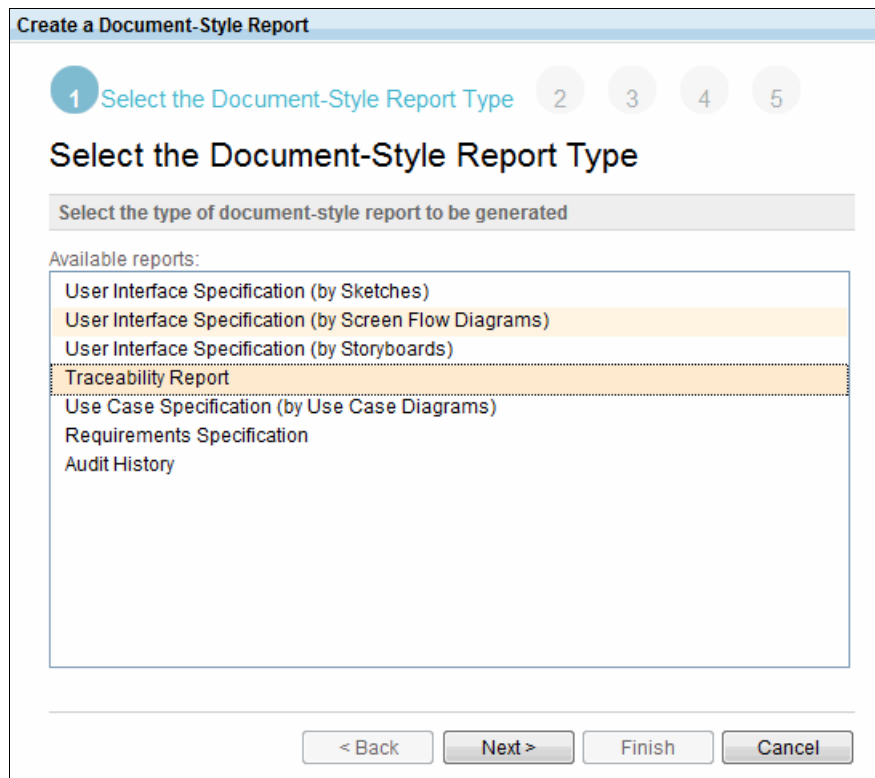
Create a Document-Style Report

1 Select the Document-Style Report Type 2 3 4 5

Select the Document-Style Report Type

Select the type of document-style report to be generated

Available reports:

User Interface Specification (by Sketches)
User Interface Specification (by Screen Flow Diagrams)
User Interface Specification (by Storyboards)
Traceability Report
Use Case Specification (by Use Case Diagrams)
Requirements Specification
Audit History

< Back Next > Finish Cancel